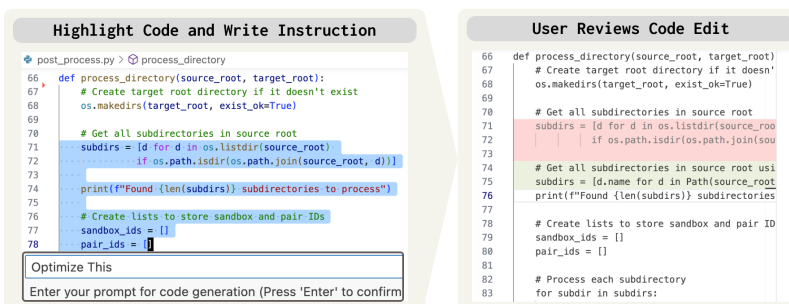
Highlight Code and Write Instruction

post_process.py > process_directory

66 def process_directory(source_root, target_root):
67     # Create target root directory if it doesn't exist
68     os.makedirs(target_root, exist_ok=True)
69
70     # Get all subdirectories in source root
71     subdirs = [d for d in os.listdir(source_root)
72               if os.path.isdir(os.path.join(source_root, d))]
73
74     print(f"Found {len(subdirs)} subdirectories to process")
75
76     # Create lists to store sandbox and pair IDs
77     sandbox_ids = []
78     pair_ids = []

Optimize This

Enter your prompt for code generation (Press 'Enter' to confirm

User Reviews Code Edit

66 def process_directory(source_root, target_root)
67     # Create target root directory if it doesn'
68     os.makedirs(target_root, exist_ok=True)
69
70     # Get all subdirectories in source root
71     subdirs = [d for d in os.listdir(source_roo
72               if os.path.isdir(os.path.join(sou
73
74     # Get all subdirectories in source root usi
75     subdirs = [d.name for d in Path(source_root
76     print(f"Found {len(subdirs)} subdirectories
77
78     # Create lists to store sandbox and pair ID
79     sandbox_ids = []
80     pair_ids = []
81
82     # Process each subdirectory
83     for subdir in subdirs: